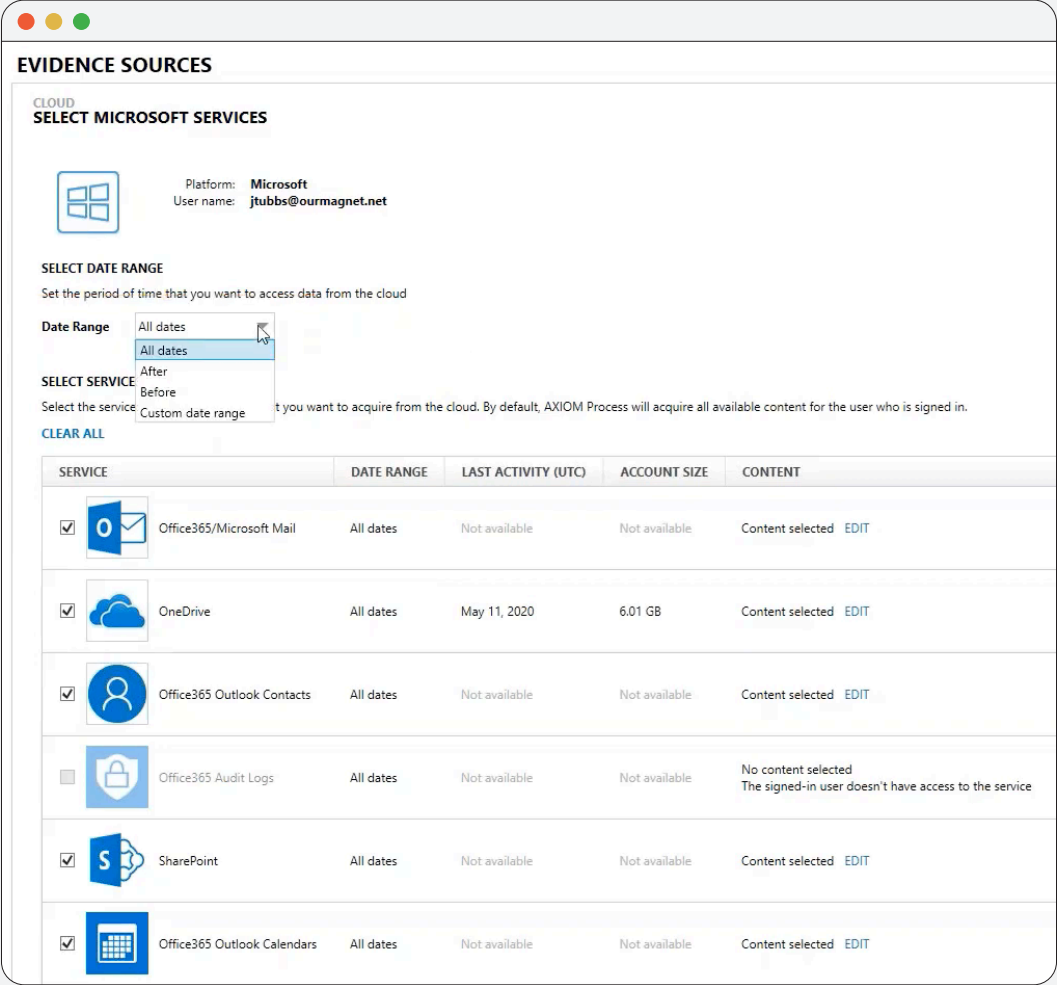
EVIDENCE SOURCES

CLOUD
SELECT MICROSOFT SERVICES

Platform: Microsoft
User name: jtubbs@ourmagnet.net

SELECT DATE RANGE

Set the period of time that you want to access data from the cloud

Date Range All dates

All dates
After
Before
Custom date range

SELECT SERVICE

Select the service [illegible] t you want to acquire from the cloud. By default, AXIOM Process will acquire all available content for the user who is signed in.

CLEAR ALL

| SERVICE | DATE RANGE | LAST ACTIVITY (UTC) | ACCOUNT SIZE | CONTENT |
|---|---|---|---|---|
| Office365/Microsoft Mail | All dates | Not available | Not available | Content selected EDIT |
| OneDrive | All dates | May 11, 2020 | 6.01 GB | Content selected EDIT |
| Office365 Outlook Contacts | All dates | Not available | Not available | Content selected EDIT |
| Office365 Audit Logs | All dates | Not available | Not available | No content selected The signed-in user doesn't have access to the service |
| SharePoint | All dates | Not available | Not available | Content selected EDIT |
| Office365 Outlook Calendars | All dates | Not available | Not available | Content selected EDIT |